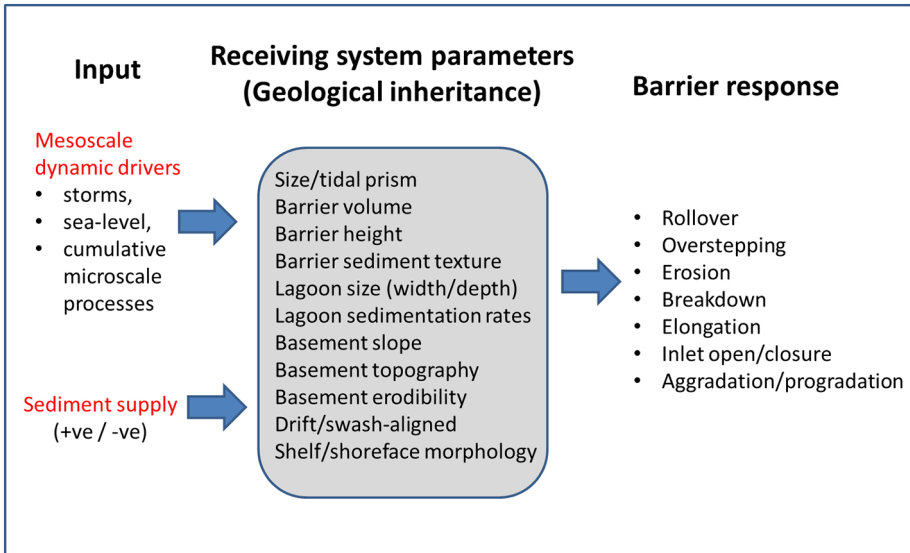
Input

Receiving system parameters (Geological inheritance)

Barrier response

Mesoscale dynamic drivers
- storms,
- sea-level,
- cumulative microscale processes

Sediment supply (+ve / -ve)

Size/tidal prism
Barrier volume
Barrier height
Barrier sediment texture
Lagoon size (width/depth)
Lagoon sedimentation rates
Basement slope
Basement topography
Basement erodibility
Drift/swash-aligned
Shelf/shoreface morphology

- Rollover
- Overstepping
- Erosion
- Breakdown
- Elongation
- Inlet open/closure
- Aggradation/progradation